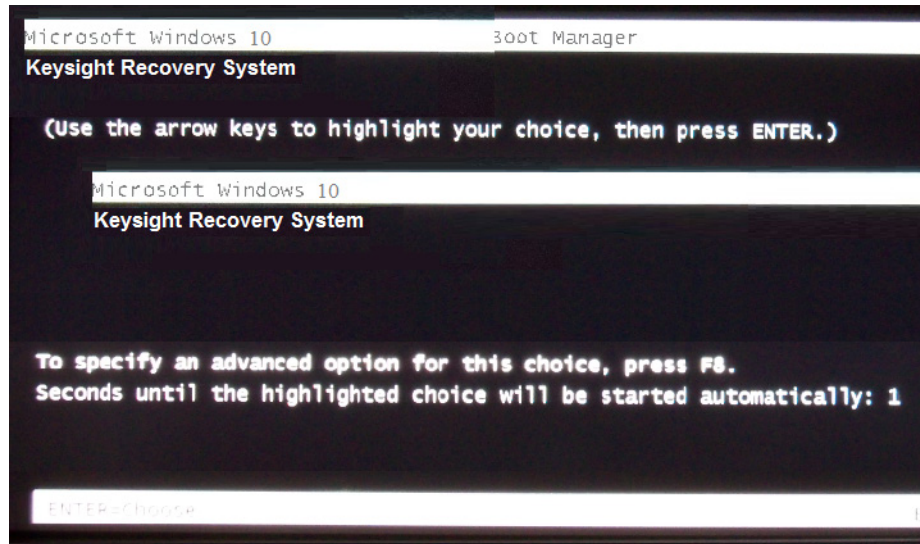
Microsoft Windows 10 Boot Manager
Keysight Recovery System

(Use the arrow keys to highlight your choice, then press ENTER.)

Microsoft Windows 10
Keysight Recovery System

To specify an advanced option for this choice, press F8.
Seconds until the highlighted choice will be started automatically: 1

ENTER=Choose